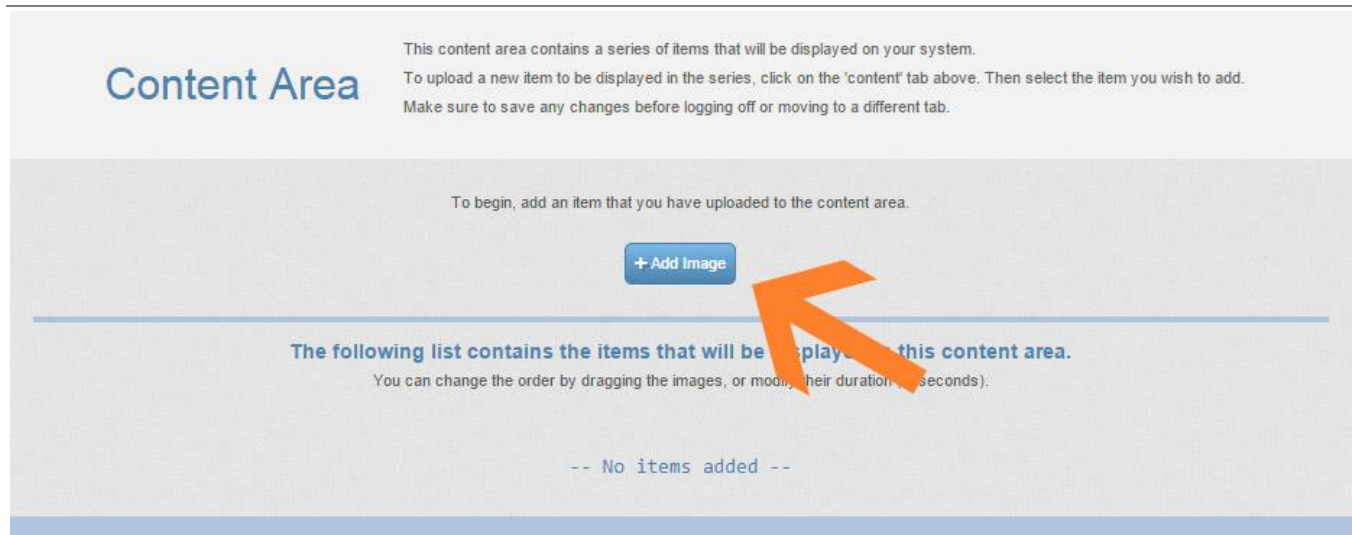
Content Area

This content area contains a series of items that will be displayed on your system.
To upload a new item to be displayed in the series, click on the 'content' tab above. Then select the item you wish to add.
Make sure to save any changes before logging off or moving to a different tab.

To begin, add an item that you have uploaded to the content area.

+ Add Image

The following list contains the items that will be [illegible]splaye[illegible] this content area.
You can change the order by dragging the images, or modi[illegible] heir duration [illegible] seconds).

-- No items added --